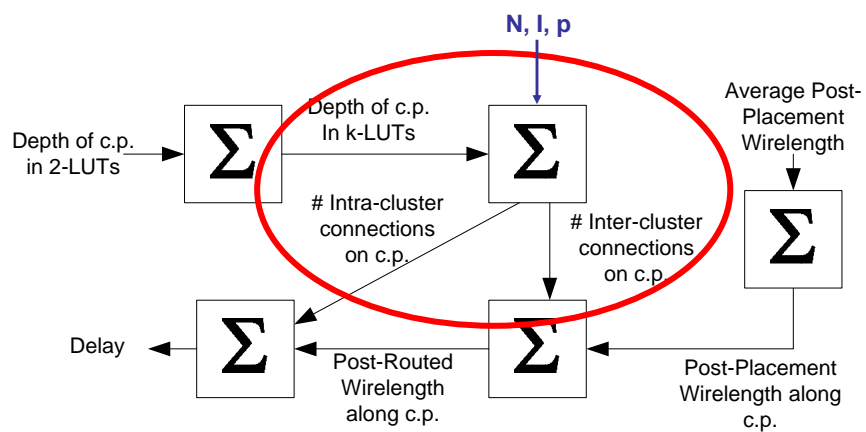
N, I, p

Depth of c.p. in 2-LUTs

$\Sigma$

Depth of c.p. In k-LUTs

$\Sigma$

Average Post-Placement Wirelength

# Intra-cluster connections on c.p.

# Inter-cluster connections on c.p.

$\Sigma$

Delay

$\Sigma$

$\Sigma$

Post-Routed Wirelength along c.p.

Post-Placement Wirelength along c.p.